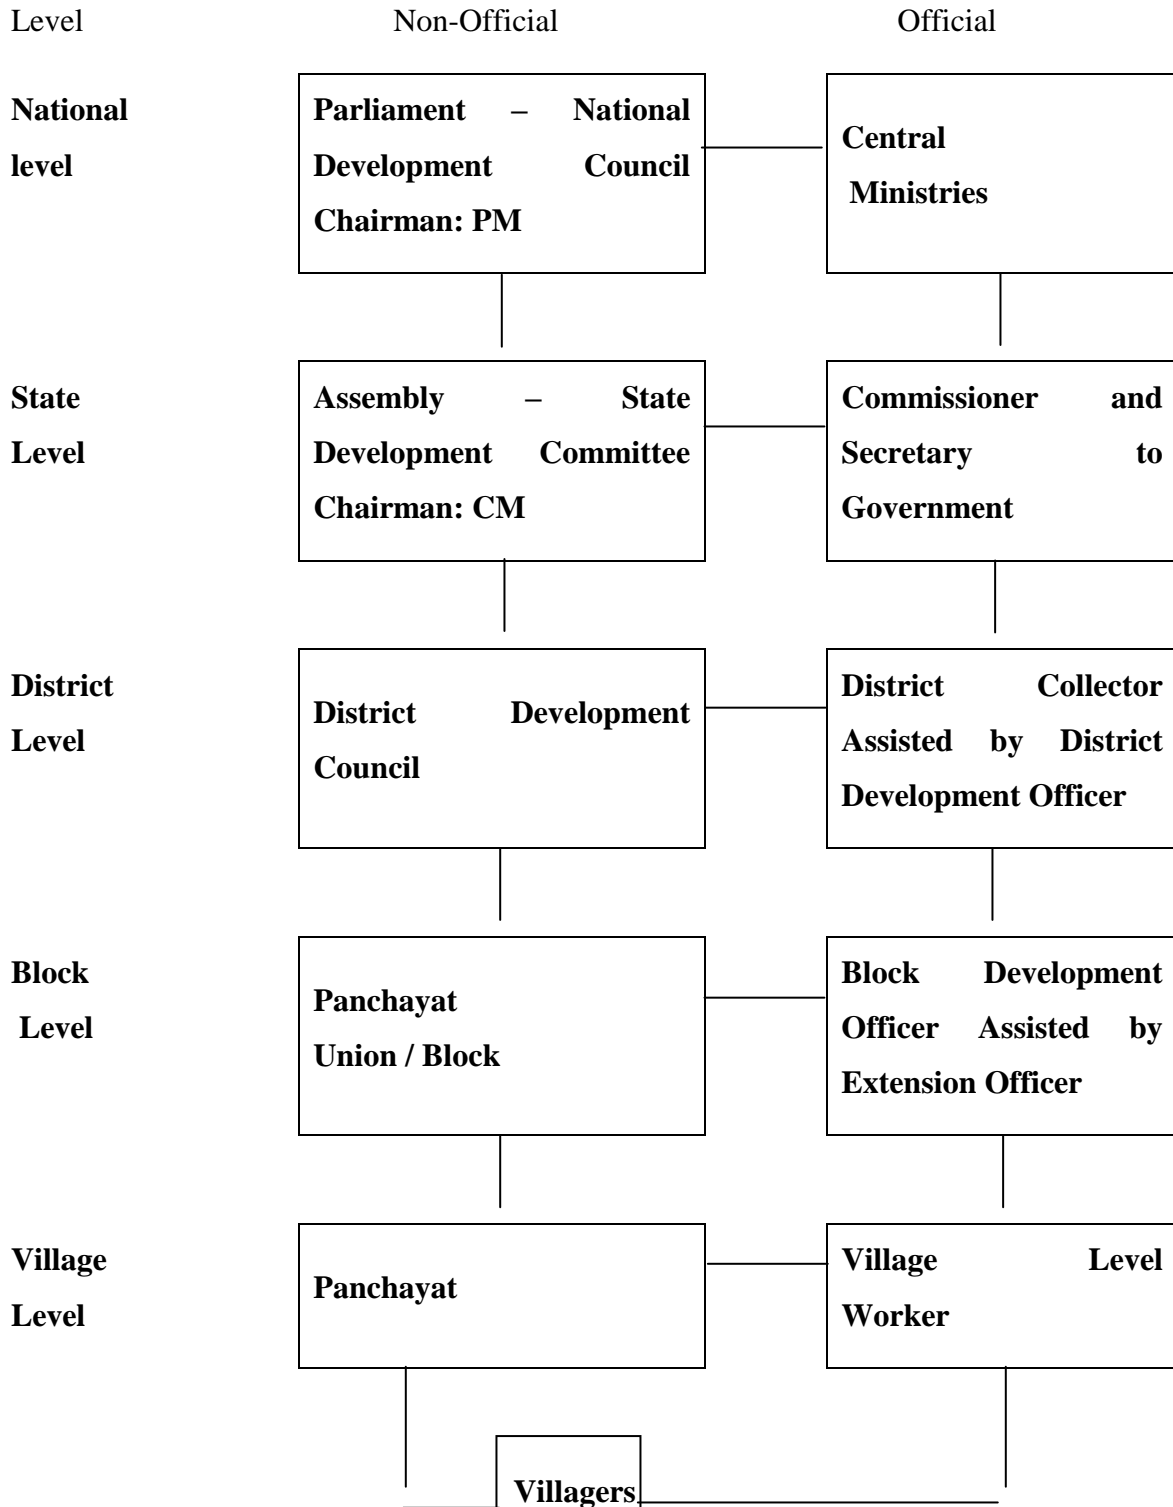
Level Non-Official Official

National level

Parliament – National Development Council Chairman: PM

Central Ministries

State Level

Assembly – State Development Committee Chairman: CM

Commissioner and Secretary to Government

District Level

District Development Council

District Collector Assisted by District Development Officer

Block Level

Panchayat Union / Block

Block Development Officer Assisted by Extension Officer

Village Level

Panchayat

Village Level Worker

Villagers